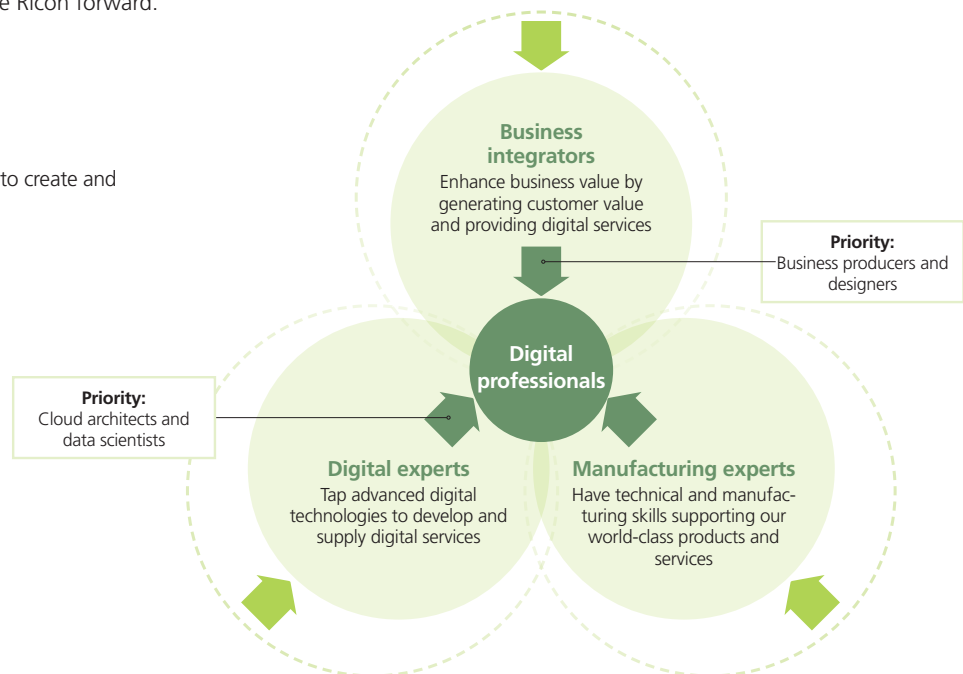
e Ricoh forward.

to create and

Business integrators
Enhance business value by generating customer value and providing digital services

Priority:
Business producers and designers

Digital professionals

Priority:
Cloud architects and data scientists

Digital experts
Tap advanced digital technologies to develop and supply digital services

Manufacturing experts
Have technical and manufacturing skills supporting our world-class products and services